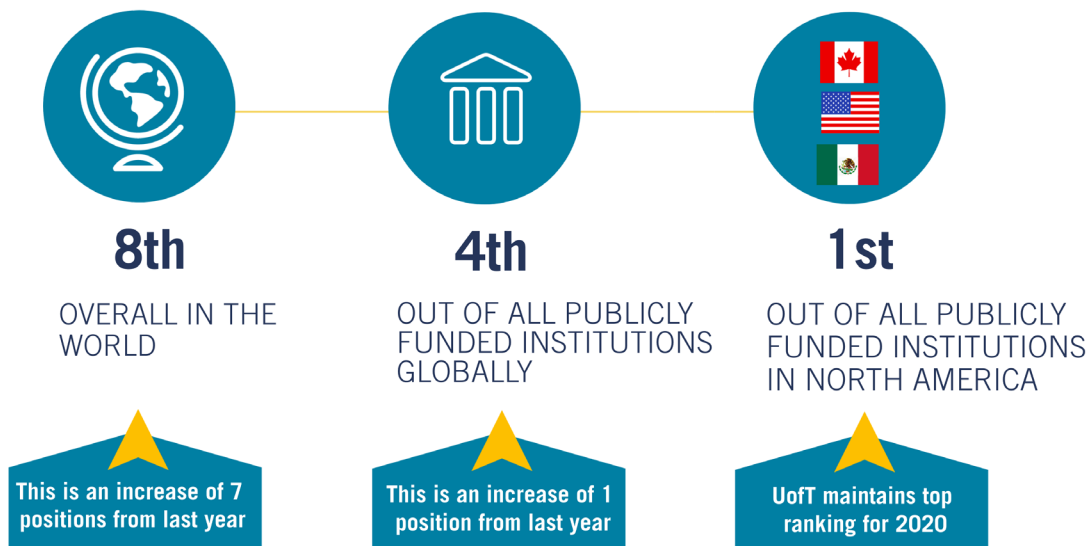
8th

OVERALL IN THE WORLD

This is an increase of 7 positions from last year

4th

OUT OF ALL PUBLICLY FUNDED INSTITUTIONS GLOBALLY

This is an increase of 1 position from last year

1st

OUT OF ALL PUBLICLY FUNDED INSTITUTIONS IN NORTH AMERICA

UofT maintains top ranking for 2020